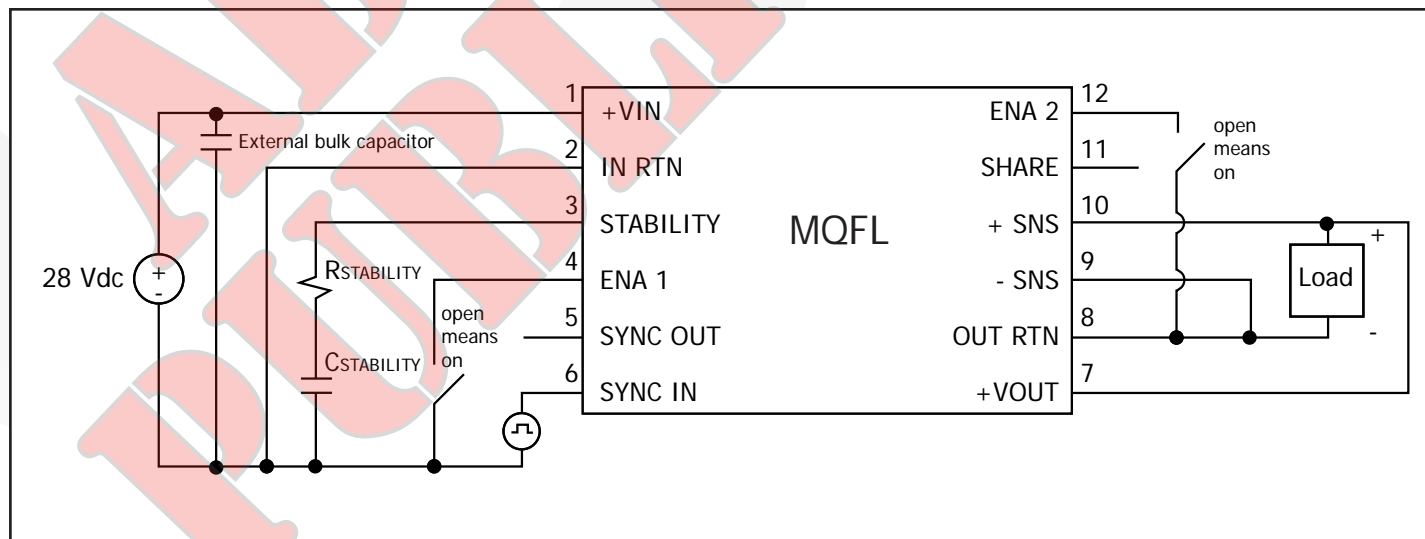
External bulk capacitor

28 Vdc
+
-

RSTABILITY

CSTABILITY

open means on

1 +VIN
2 IN RTN
3 STABILITY
4 ENA 1
5 SYNC OUT
6 SYNC IN

MQFL

ENA 2 12
SHARE 11
+ SNS 10
- SNS 9
OUT RTN 8
+VOUT 7

open means on

Load
+
-